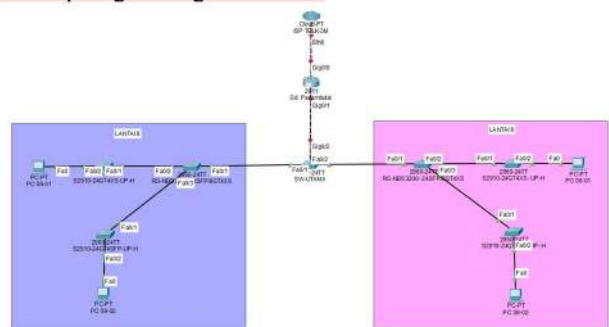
Cloud-PT
ISP TELKOM
Eth6
Gig0/0
2911
Sd. Paramitaka
Gig0/1
Gig0/2
Fa0/2
2960-24TT
SW-UTAMA
Fa0/1
LANTAI 8
LANTAI 9
Fa0
PC-PT
PC 08-01
Fa0/1
Fa0/2
S2910-24GT4XS-UP-H
Fa0/6
2960-24TT
RG-NBS3200-24GT4XS
Fa0/1
Fa0/3
Fa0/1
2960-24TT
S2910-24GT4XS-UP-H
Fa0/2
Fa0
PC-PT
PC 08-02
Fa0/1
Fa0/2
2960-24TT
RG-NBS3200-24GT4XS
Fa0/3
Fa0/1
Fa0/2
2960-24TT
S2910-24GT4XS-UP-H
Fa0
PC-PT
PC 09-01
Fa0/1
S2910-24GT4XS-UP-H
Fa0
PC-PT
PC 09-02